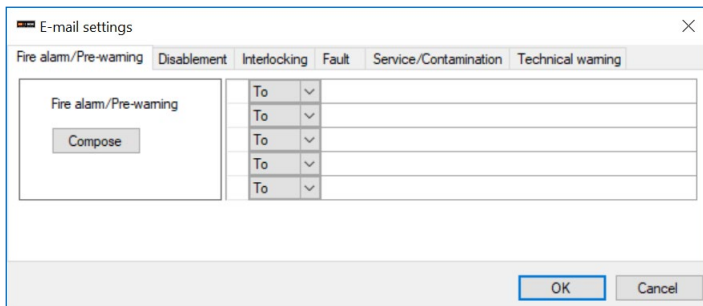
E-mail settings

Fire alarm/Pre-warning | Disablement | Interlocking | Fault | Service/Contamination | Technical warning

Fire alarm/Pre-warning

Compose

| | |
|---|---|
| To | |
| To | |
| To | |
| To | |
| To | |

OK Cancel